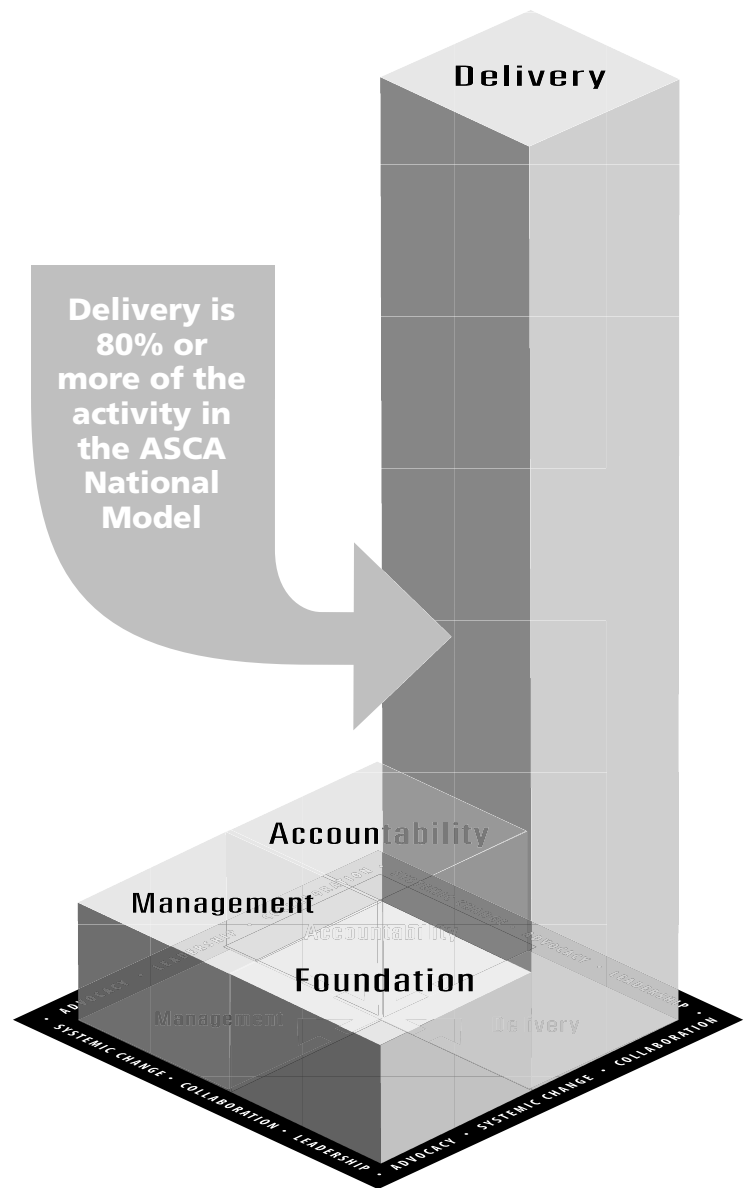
Delivery

Delivery is 80% or more of the activity in the ASCA National Model

Accountability

Management

Accountability

Foundation

Management

Delivery

ADVOCACY • LEADERSHIP

SYSTEMIC CHANGE • COLLABORATION • LEADERSHIP • ADVOCACY • SYSTEMIC CHANGE • COLLABORATION